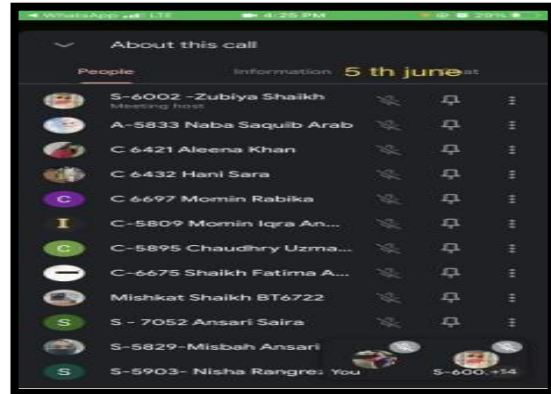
◂ WhatsApp LTE 4:25 PM 29%

About this call

People Information 5 th june at

S-6002 -Zubiya Shaikh
Meeting host

A-5833 Naba Saquib Arab

C 6421 Aleena Khan

C 6432 Hani Sara

C C 6697 Momin Rabika

I C-5809 Momin Iqra An...

C C-5895 Chaudhry Uzma...

C-6675 Shaikh Fatima A...

Mishkat Shaikh BT6722

S S - 7052 Ansari Saira

S-5829-Misbah Ansari

S S-5903- Nisha Rangre: You S-600.+14